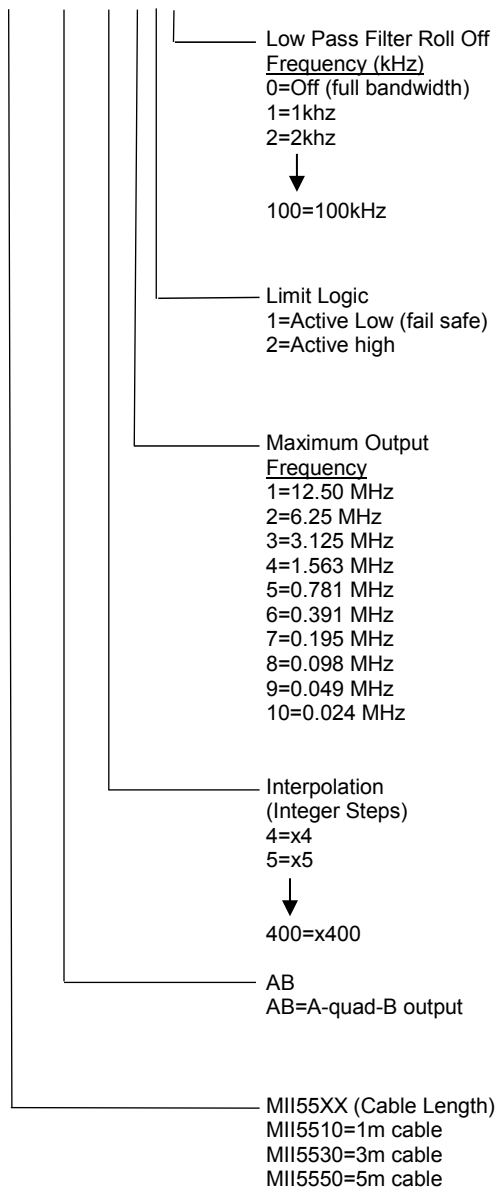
Low Pass Filter Roll Off
Frequency (kHz)
0=Off (full bandwidth)
1=1khz
2=2khz

100=100kHz

Limit Logic
1=Active Low (fail safe)
2=Active high

Maximum Output
Frequency
1=12.50 MHz
2=6.25 MHz
3=3.125 MHz
4=1.563 MHz
5=0.781 MHz
6=0.391 MHz
7=0.195 MHz
8=0.098 MHz
9=0.049 MHz
10=0.024 MHz

Interpolation
(Integer Steps)
4=x4
5=x5

400=x400

AB
AB=A-quad-B output

MII55XX (Cable Length)
MII5510=1m cable
MII5530=3m cable
MII5550=5m cable